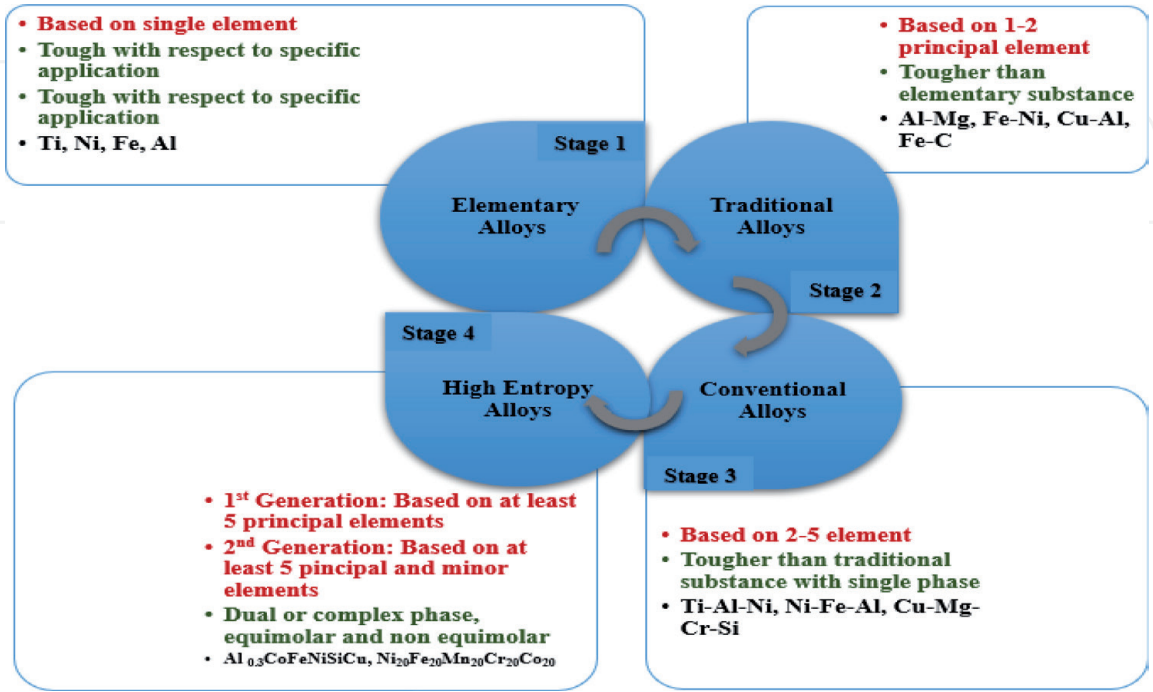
• Based on single element
• Tough with respect to specific application
• Tough with respect to specific application
• Ti, Ni, Fe, Al

• Based on 1-2 principal element
• Tougher than elementary substance
• Al-Mg, Fe-Ni, Cu-Al, Fe-C

Stage 1

Elementary Alloys

Traditional Alloys

Stage 2

Stage 4

High Entropy Alloys

Conventional Alloys

Stage 3

• 1$^{st}$ Generation: Based on at least 5 principal elements
• 2$^{nd}$ Generation: Based on at least 5 pincipal and minor elements
• Dual or complex phase, equimolar and non equimolar
• Al$_{0.3}$CoFeNiSiCu, $Ni_{20}Fe_{20}Mn_{20}Cr_{20}Co_{20}$

• Based on 2-5 element
• Tougher than traditional substance with single phase
• Ti-Al-Ni, Ni-Fe-Al, Cu-Mg-Cr-Si